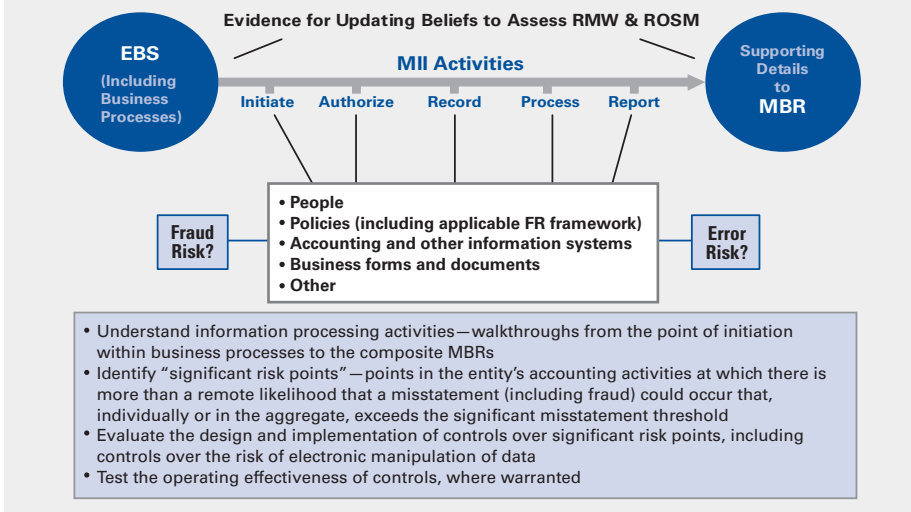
Evidence for Updating Beliefs to Assess RMW & ROSM

EBS

(Including Business Processes)

MII Activities

Initiate

Authorize

Record

Process

Report

Supporting Details to MBR

Fraud Risk?

• People
• Policies (including applicable FR framework)
• Accounting and other information systems
• Business forms and documents
• Other

Error Risk?

• Understand information processing activities—walkthroughs from the point of initiation within business processes to the composite MBRs
• Identify "significant risk points"—points in the entity's accounting activities at which there is more than a remote likelihood that a misstatement (including fraud) could occur that, individually or in the aggregate, exceeds the significant misstatement threshold
• Evaluate the design and implementation of controls over significant risk points, including controls over the risk of electronic manipulation of data
• Test the operating effectiveness of controls, where warranted